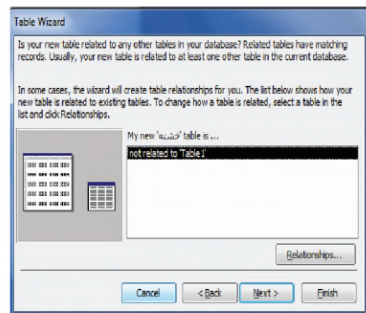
Table Wizard

Is your new table related to any other tables in your database? Related tables have matching records. Usually, your new table is related to at least one other table in the current database.

In some cases, the wizard will create table relationships for you. The list below shows how your new table is related to existing tables. To change how a table is related, select a table in the list and click Relationships.

My new '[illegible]' table is ...

not related to 'Table1'

Relationships...

Cancel

< Back

Next >

Finish